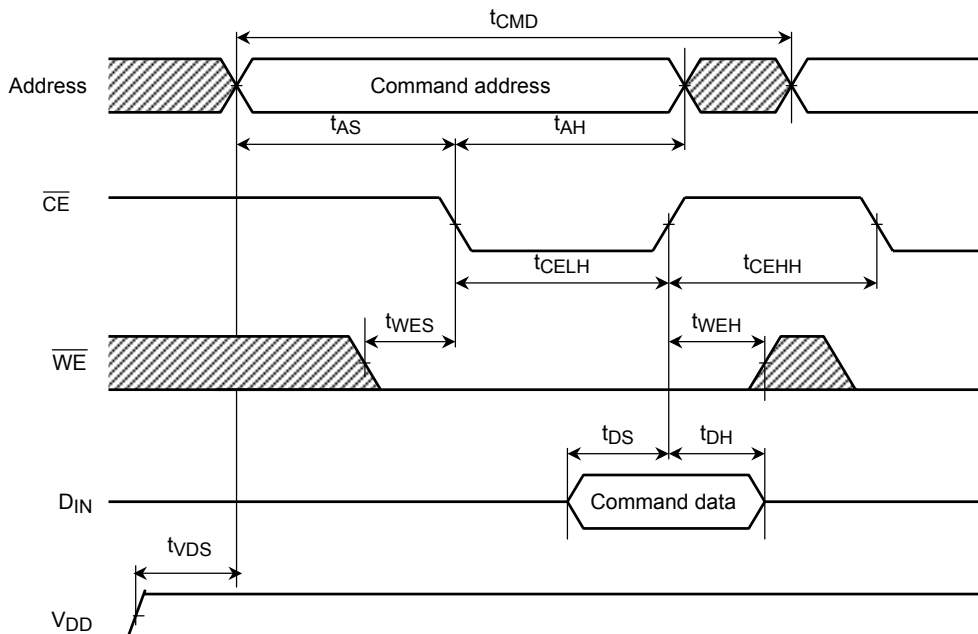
$t_{CMD}$

Address

Command address

$t_{AS}$

$t_{AH}$

$\overline{CE}$

$t_{CELH}$

$t_{CEHH}$

$t_{WES}$

$t_{WEH}$

$\overline{WE}$

$t_{DS}$

$t_{DH}$

$D_{IN}$

Command data

$t_{VDS}$

$V_{DD}$